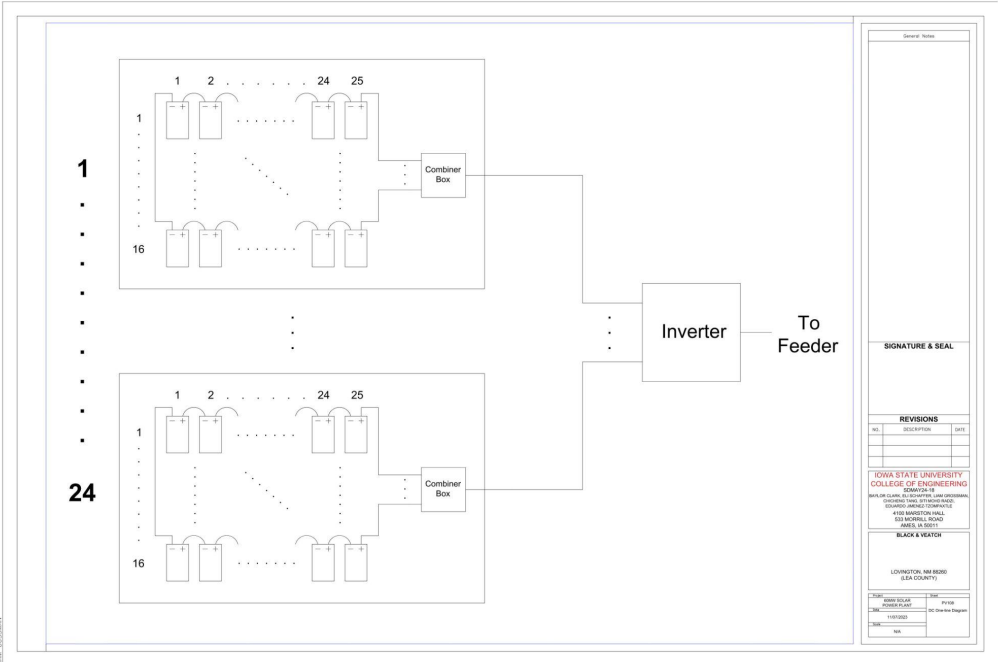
1 2 . . . . . . . 24 25

− + − + . . . . . . . − + − +

1

16

− + − + . . . . . . . − + − +

Combiner Box

1

.

.

.

.

.

.

.

.

.

24

1 2 . . . . . . . 24 25

− + − + . . . . . . . − + − +

1

16

− + − + . . . . . . . − + − +

Combiner Box

Inverter

To Feeder

General Notes

SIGNATURE & SEAL

REVISIONS

| NO. | DESCRIPTION | DATE |
|---|---|---|
| | | |
| | | |
| | | |

IOWA STATE UNIVERSITY
COLLEGE OF ENGINEERING
SDMAY24-18
BAYLOR CLARK, ELI SCHAFFER, LIAM GROSSMAN, CHICHENG TANG, SITI MOHD RASDI, EDUARDO JIMENEZ-TZOMPAXTLE
4100 MARSTON HALL
533 MORRILL ROAD
AMES, IA 50011

BLACK & VEATCH

LOVINGTON, NM 88260
(LEA COUNTY)

Project
80MW SOLAR POWER PLANT
Date
11/07/2023
Scale
N/A
Sheet
PV100
DC One-line Diagram